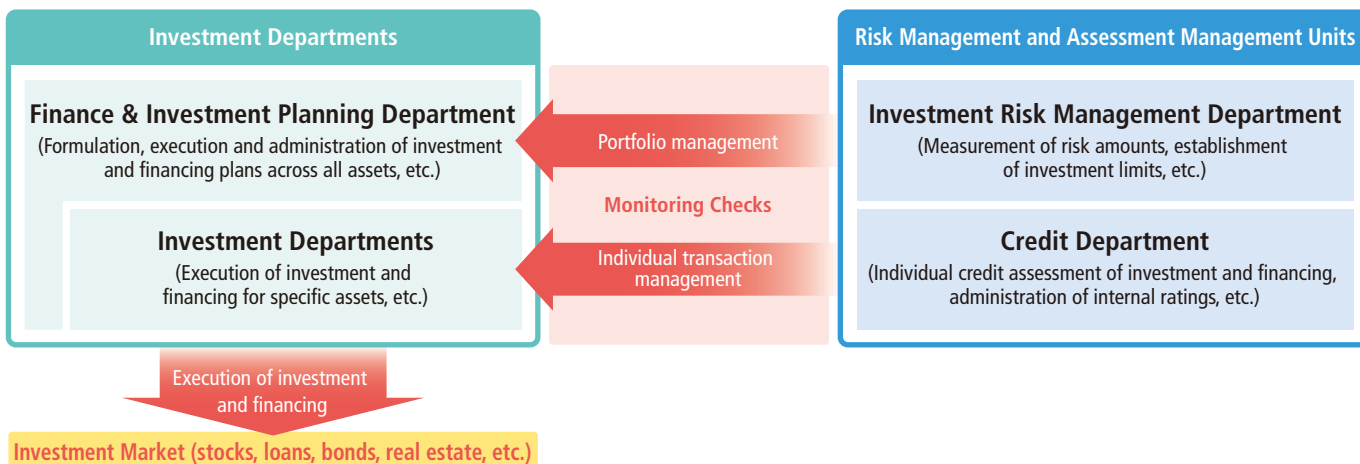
Investment Departments

Finance & Investment Planning Department
(Formulation, execution and administration of investment and financing plans across all assets, etc.)

Investment Departments
(Execution of investment and financing for specific assets, etc.)

Portfolio management

Monitoring Checks

Individual transaction management

Risk Management and Assessment Management Units

Investment Risk Management Department
(Measurement of risk amounts, establishment of investment limits, etc.)

Credit Department
(Individual credit assessment of investment and financing, administration of internal ratings, etc.)

Execution of investment and financing

Investment Market (stocks, loans, bonds, real estate, etc.)